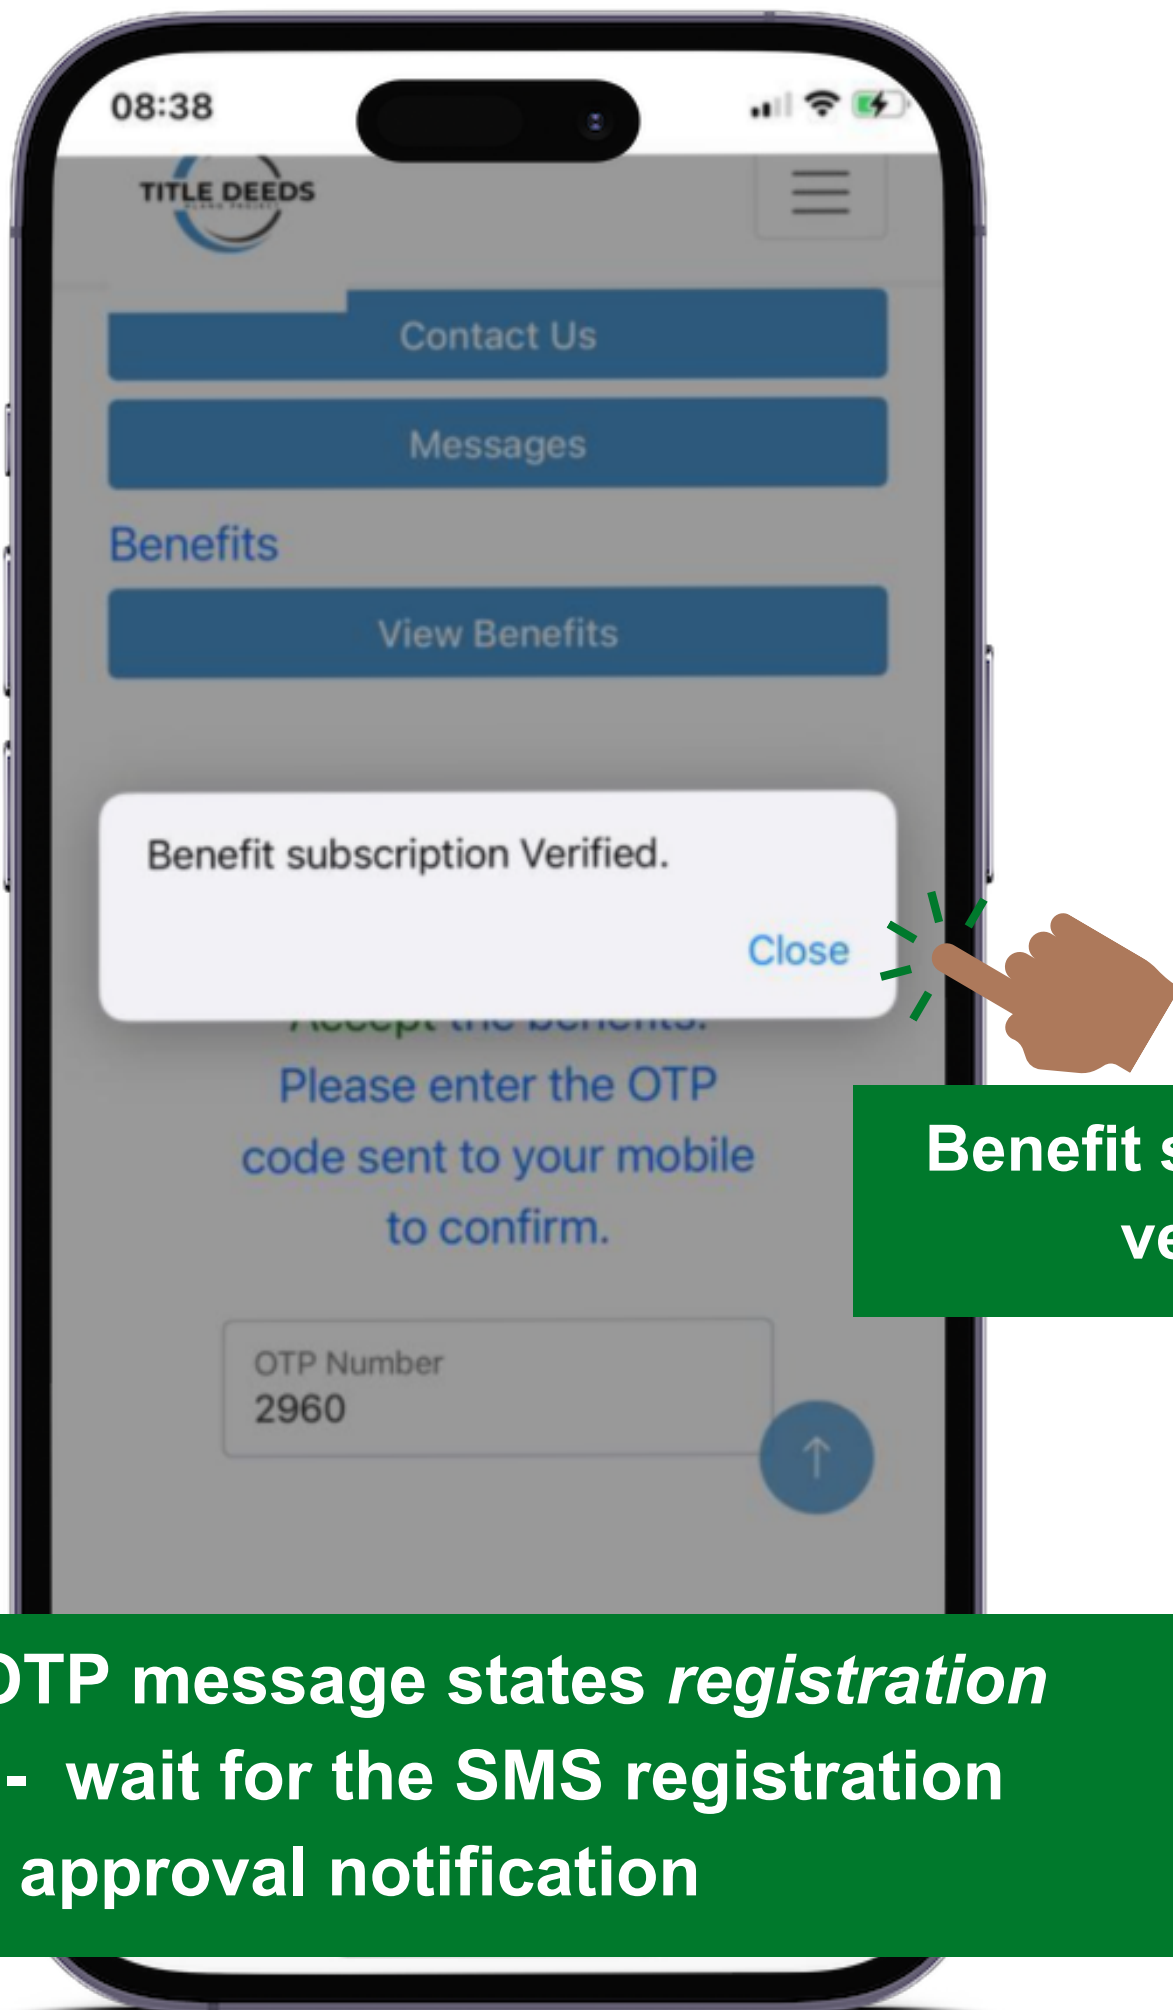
08:38

TITLE DEEDS

Contact Us

Messages

Benefits

View Benefits

Benefit subscription Verified.

Close

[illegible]

Please enter the OTP code sent to your mobile to confirm.

OTP Number
2960

Benefit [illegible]
ve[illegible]

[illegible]TP message states *registration* - wait for the SMS registration approval notification